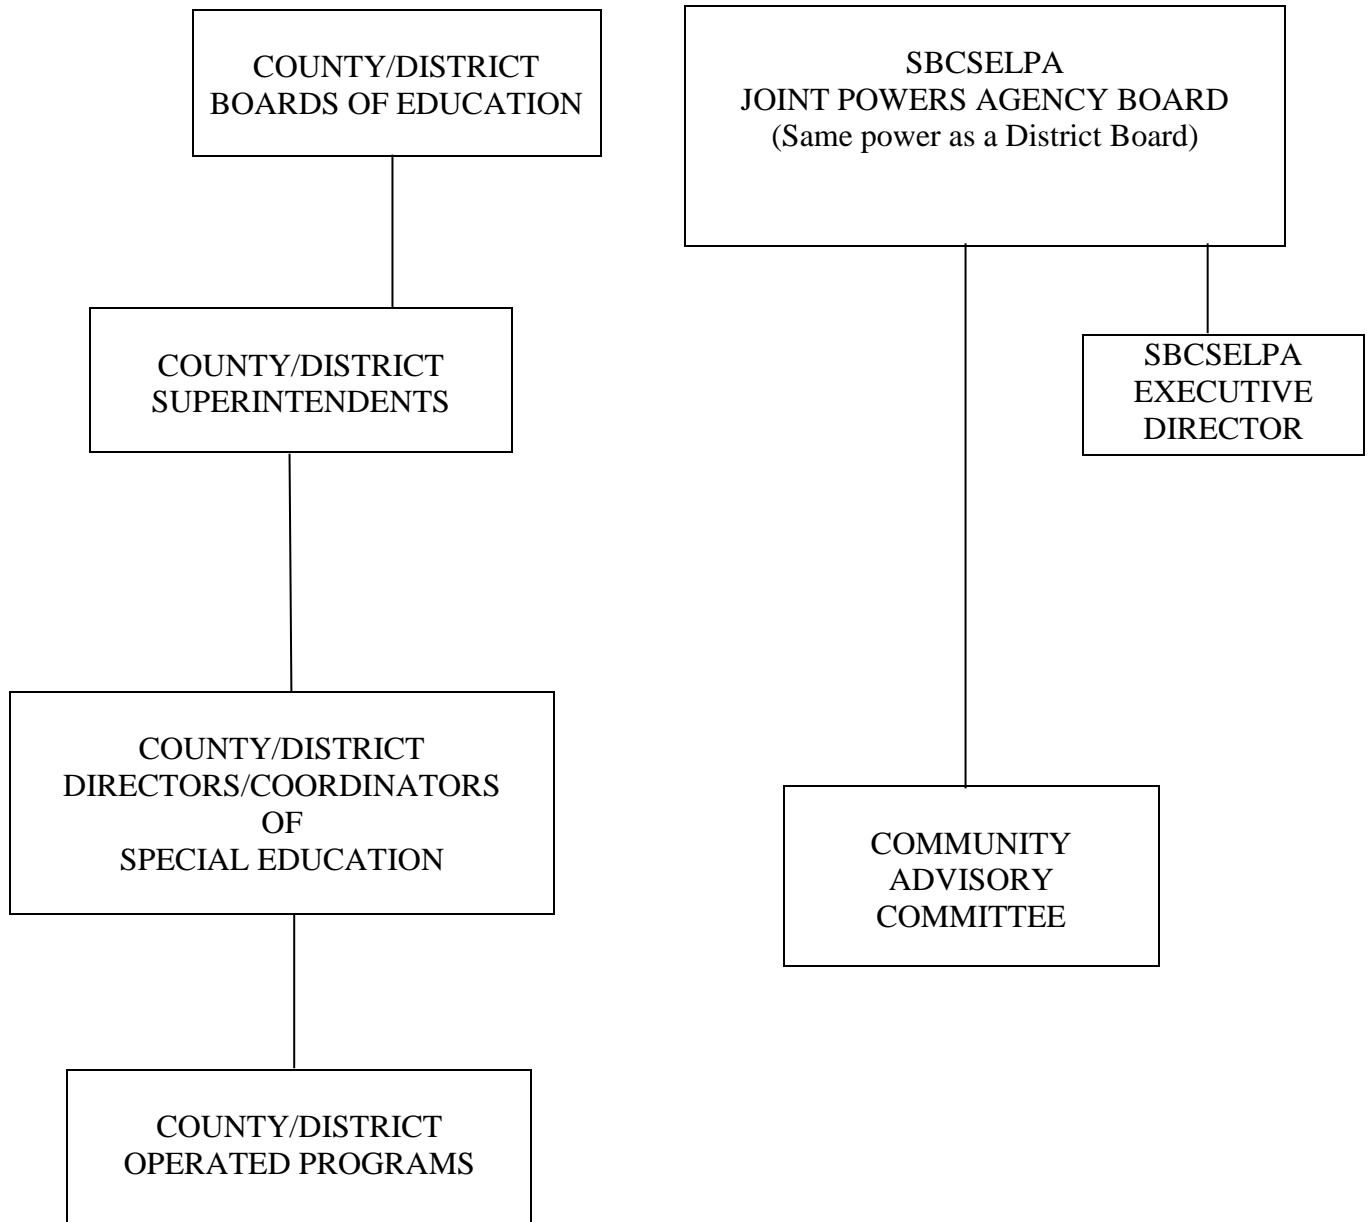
COUNTY/DISTRICT
BOARDS OF EDUCATION

COUNTY/DISTRICT
SUPERINTENDENTS

COUNTY/DISTRICT
DIRECTORS/COORDINATORS
OF
SPECIAL EDUCATION

COUNTY/DISTRICT
OPERATED PROGRAMS

SBCSELPA
JOINT POWERS AGENCY BOARD
(Same power as a District Board)

SBCSELPA
EXECUTIVE
DIRECTOR

COMMUNITY
ADVISORY
COMMITTEE